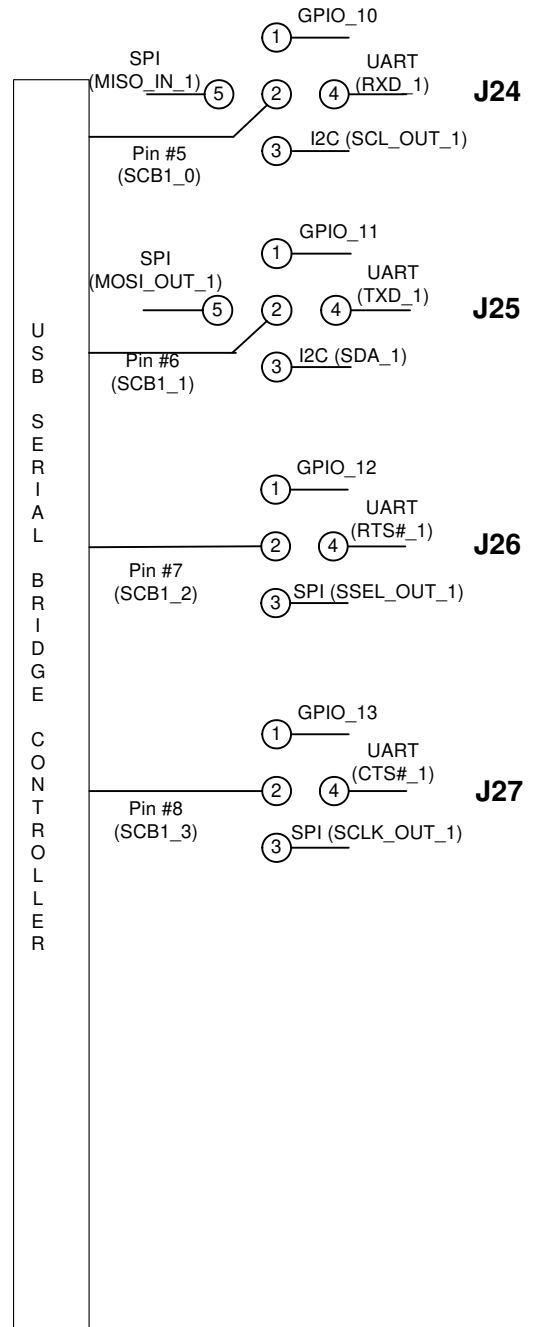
USB SERIAL BRIDGE CONTROLLER

GPIO_10
1
SPI (MISO_IN_1)
5
2
4
UART (RXD_1)
J24
3
I2C (SCL_OUT_1)
Pin #5 (SCB1_0)

GPIO_11
1
SPI (MOSI_OUT_1)
5
2
4
UART (TXD_1)
J25
3
I2C (SDA_1)
Pin #6 (SCB1_1)

GPIO_12
1
UART (RTS#_1)
2
4
J26
Pin #7 (SCB1_2)
3
SPI (SSEL_OUT_1)

GPIO_13
1
UART (CTS#_1)
2
4
J27
Pin #8 (SCB1_3)
3
SPI (SCLK_OUT_1)